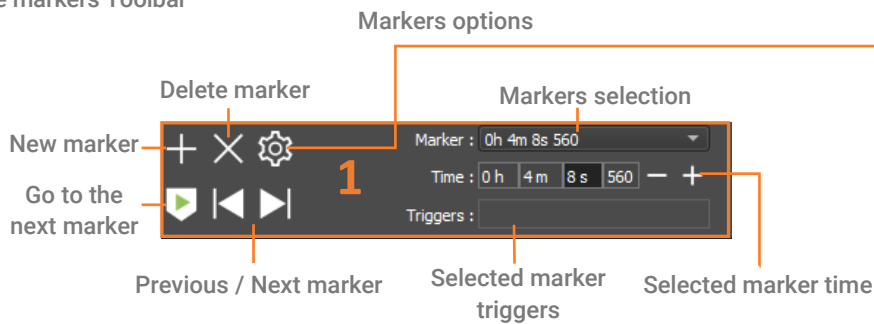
e markers Toolbar

Markers options

Delete marker

Markers selection

New marker

Marker : 0h 4m 8s 560

1

Time : 0 h 4 m 8 s 560 − +

Go to the next marker

Triggers :

Previous / Next marker

Selected marker triggers

Selected marker time